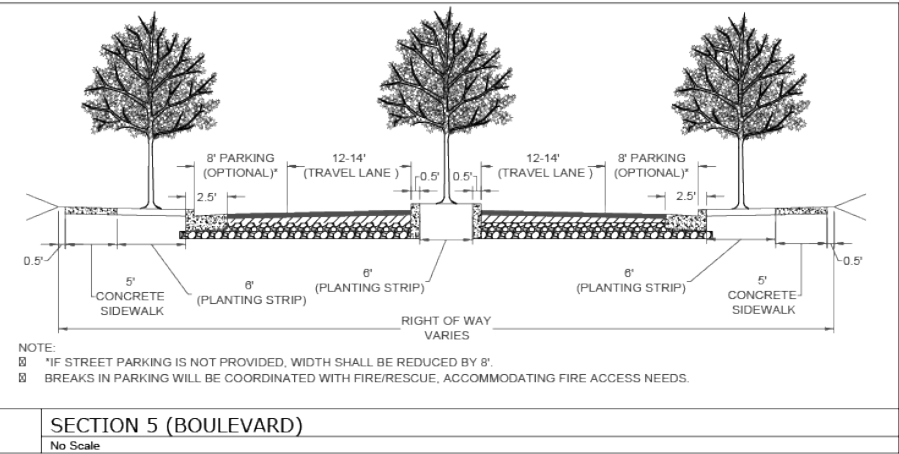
8' PARKING (OPTIONAL)*

12-14' (TRAVEL LANE )

12-14' (TRAVEL LANE )

8' PARKING (OPTIONAL)*

2.5'

0.5'

0.5'

2.5'

0.5'

5' CONCRETE SIDEWALK

6' (PLANTING STRIP)

6' (PLANTING STRIP)

6' (PLANTING STRIP)

5' CONCRETE SIDEWALK

0.5'

RIGHT OF WAY VARIES

NOTE:
*IF STREET PARKING IS NOT PROVIDED, WIDTH SHALL BE REDUCED BY 8'.
BREAKS IN PARKING WILL BE COORDINATED WITH FIRE/RESCUE, ACCOMMODATING FIRE ACCESS NEEDS.

SECTION 5 (BOULEVARD)
No Scale